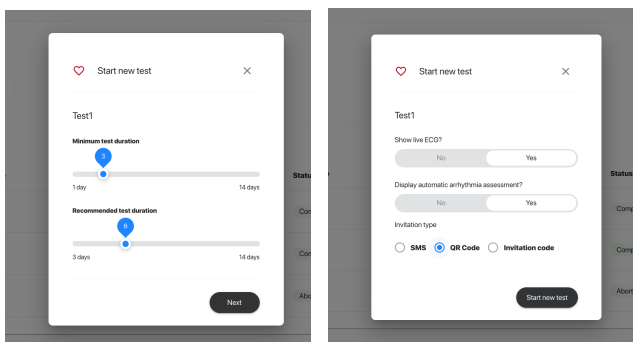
Start new test

Test1

Minimum test duration

3

1 day

14 days

Recommended test duration

8

3 days

14 days

Next

Status

Com

Com

Abo

Start new test

Test1

Show live ECG?

No

Yes

Display automatic arrhythmia assessment?

No

Yes

Invitation type

SMS

QR Code

Invitation code

Start new test

Status

Comp

Comp

Abort